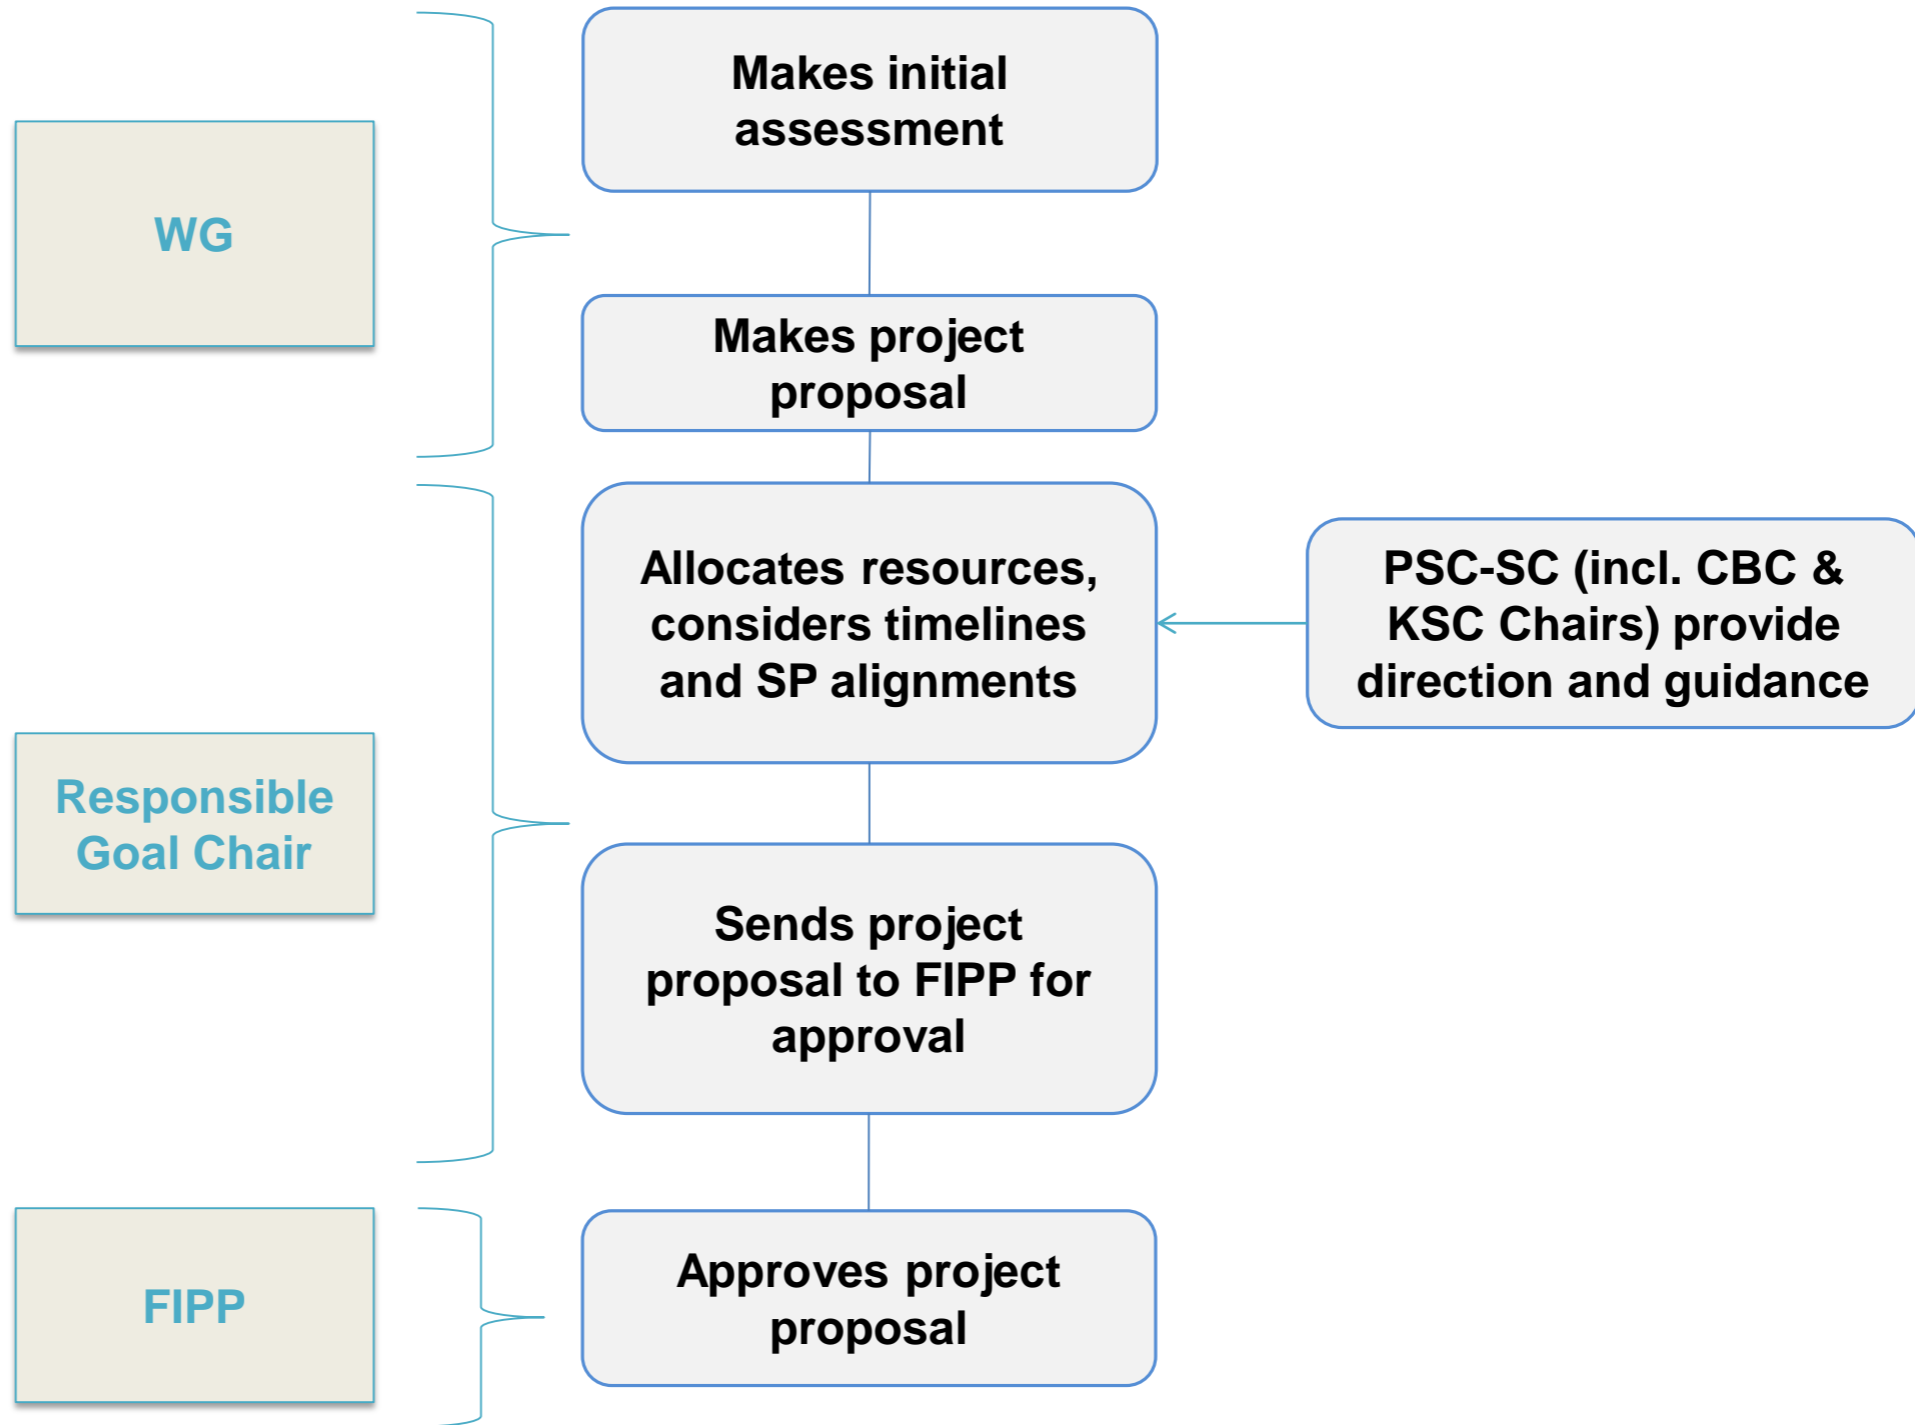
WG

Makes initial assessment

Makes project proposal

Responsible Goal Chair

Allocates resources, considers timelines and SP alignments

PSC-SC (incl. CBC & KSC Chairs) provide direction and guidance

Sends project proposal to FIPP for approval

FIPP

Approves project proposal